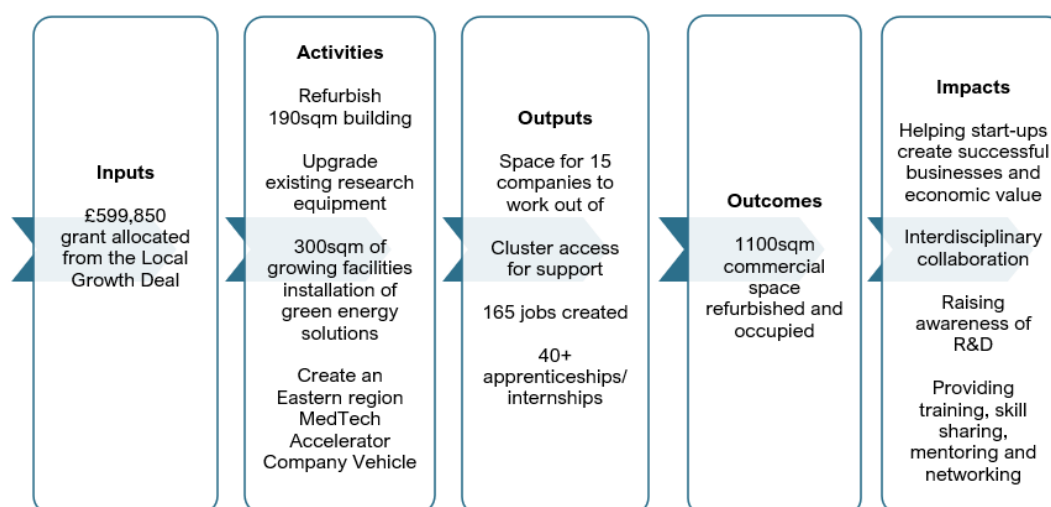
Inputs

£599,850 grant allocated from the Local Growth Deal

Activities

Refurbish 190sqm building

Upgrade existing research equipment

300sqm of growing facilities installation of green energy solutions

Create an Eastern region MedTech Accelerator Company Vehicle

Outputs

Space for 15 companies to work out of

Cluster access for support

165 jobs created

40+ apprenticeships/ internships

Outcomes

1100sqm commercial space refurbished and occupied

Impacts

Helping start-ups create successful businesses and economic value

Interdisciplinary collaboration

Raising awareness of R&D

Providing training, skill sharing, mentoring and networking